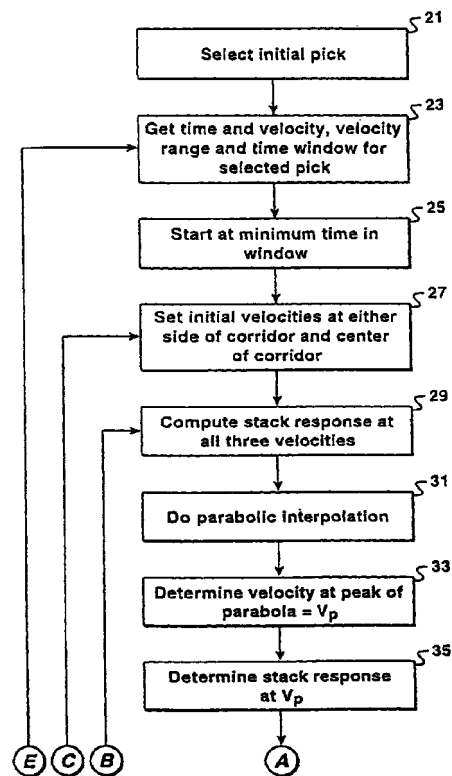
21
Select initial pick

23
Get time and velocity, velocity range and time window for selected pick

25
Start at minimum time in window

27
Set initial velocities at either side of corridor and center of corridor

29
Compute stack response at all three velocities

31
Do parabolic interpolation

33
Determine velocity at peak of parabola = $V_p$

35
Determine stack response at $V_p$

E C B A